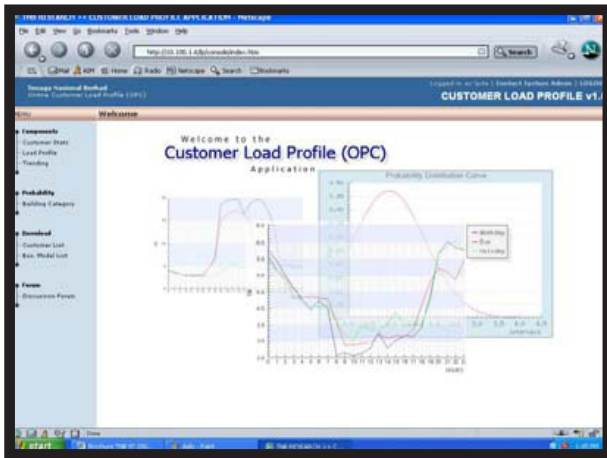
TNB RESEARCH >> CUSTOMER LOAD PROFILE APPLICATION - Netscape

File Edit View Go Bookmarks Tools Window Help

http://10.100.1.6/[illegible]

Search

Mail AIM Home Radio Netscape Search Bookmarks

Tenaga Nasional Berhad
Online Customer Load Profile (OPC)

Logged in as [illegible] | Contact System Admin | LOGOUT

CUSTOMER LOAD PROFILE v1.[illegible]

Menu

Welcome

Components
Customer Stats
Load Profile
Trending

Probability
Building Category

Download
Customer List
Bus. Model List

Forum
Discussion Forum

Welcome to the
Customer Load Profile (OPC)
Application

Probability Distribution Curve

Work Day
Sat
Holiday

Hours

Done

start